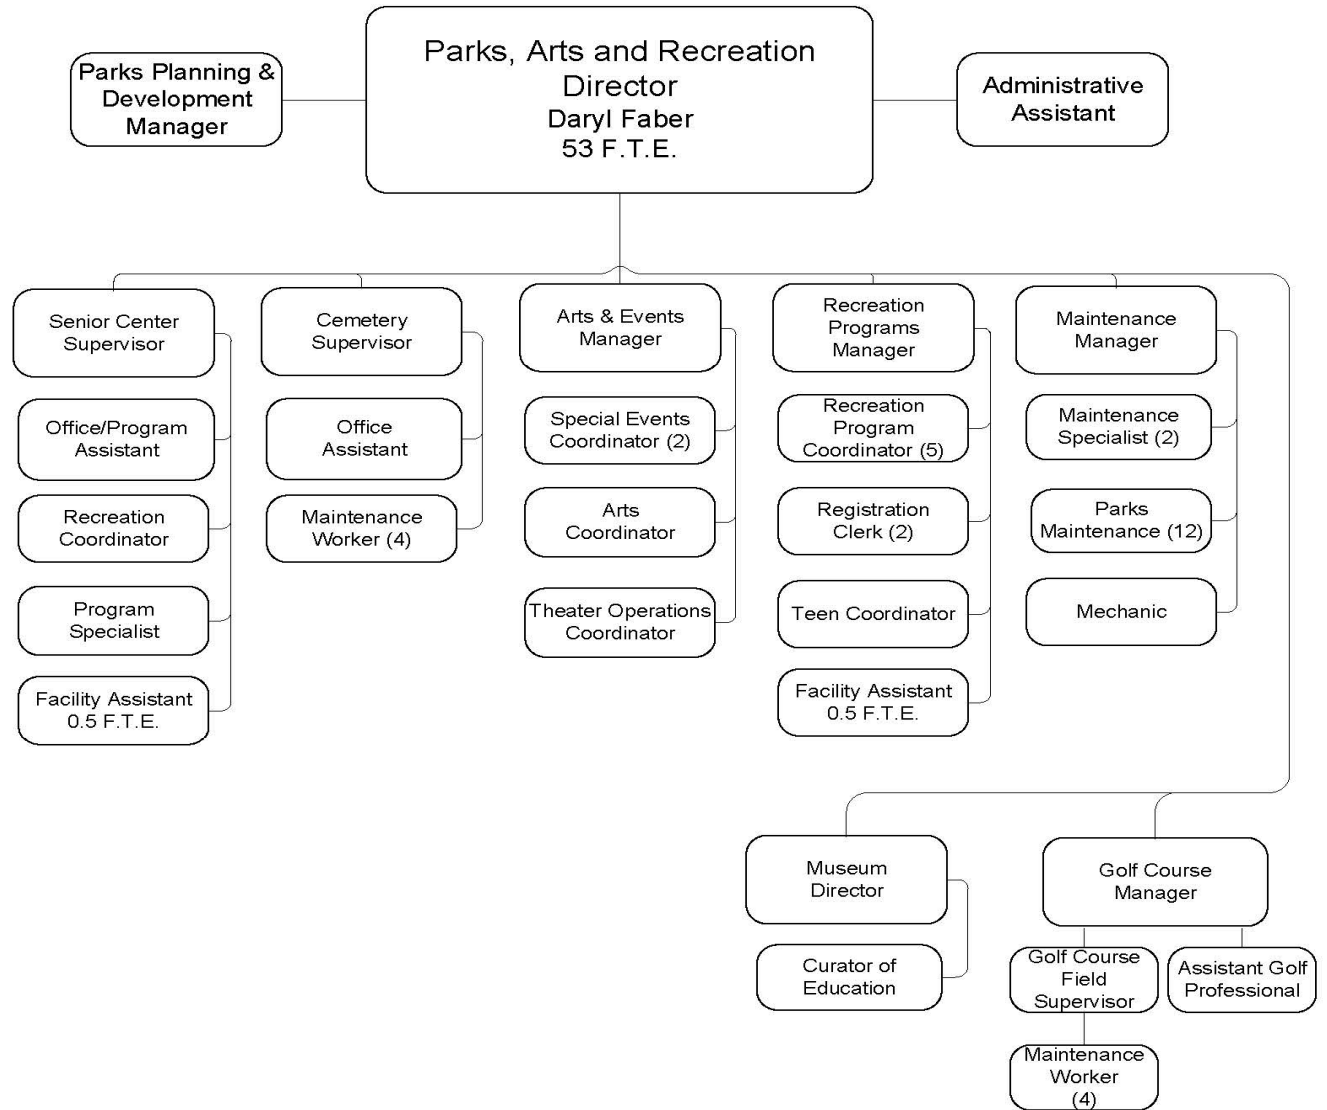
Parks, Arts and Recreation Director
Daryl Faber
53 F.T.E.

Parks Planning & Development Manager

Administrative Assistant

Senior Center Supervisor

Office/Program Assistant

Recreation Coordinator

Program Specialist

Facility Assistant 0.5 F.T.E.

Cemetery Supervisor

Office Assistant

Maintenance Worker (4)

Arts & Events Manager

Special Events Coordinator (2)

Arts Coordinator

Theater Operations Coordinator

Recreation Programs Manager

Recreation Program Coordinator (5)

Registration Clerk (2)

Teen Coordinator

Facility Assistant 0.5 F.T.E.

Maintenance Manager

Maintenance Specialist (2)

Parks Maintenance (12)

Mechanic

Museum Director

Curator of Education

Golf Course Manager

Golf Course Field Supervisor

Maintenance Worker (4)

Assistant Golf Professional